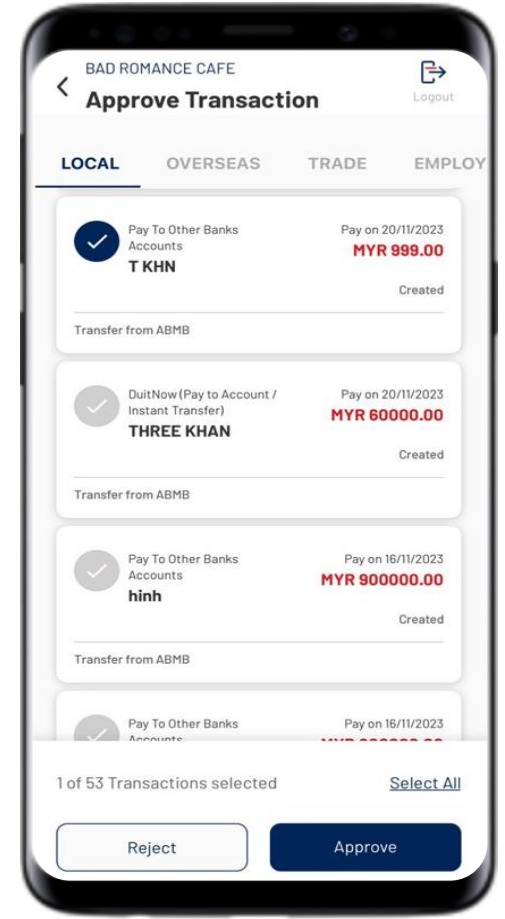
BAD ROMANCE CAFE

Approve Transaction

Logout

LOCAL OVERSEAS TRADE EMPLOY

Pay To Other Banks Accounts
T KHN
Pay on 20/11/2023
MYR 999.00
Created
Transfer from ABMB

DuitNow (Pay to Account / Instant Transfer)
THREE KHAN
Pay on 20/11/2023
MYR 60000.00
Created
Transfer from ABMB

Pay To Other Banks Accounts
hinh
Pay on 16/11/2023
MYR 900000.00
Created
Transfer from ABMB

Pay To Other Banks Accounts
Pay on 16/11/2023
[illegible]

1 of 53 Transactions selected
Select All

Reject
Approve